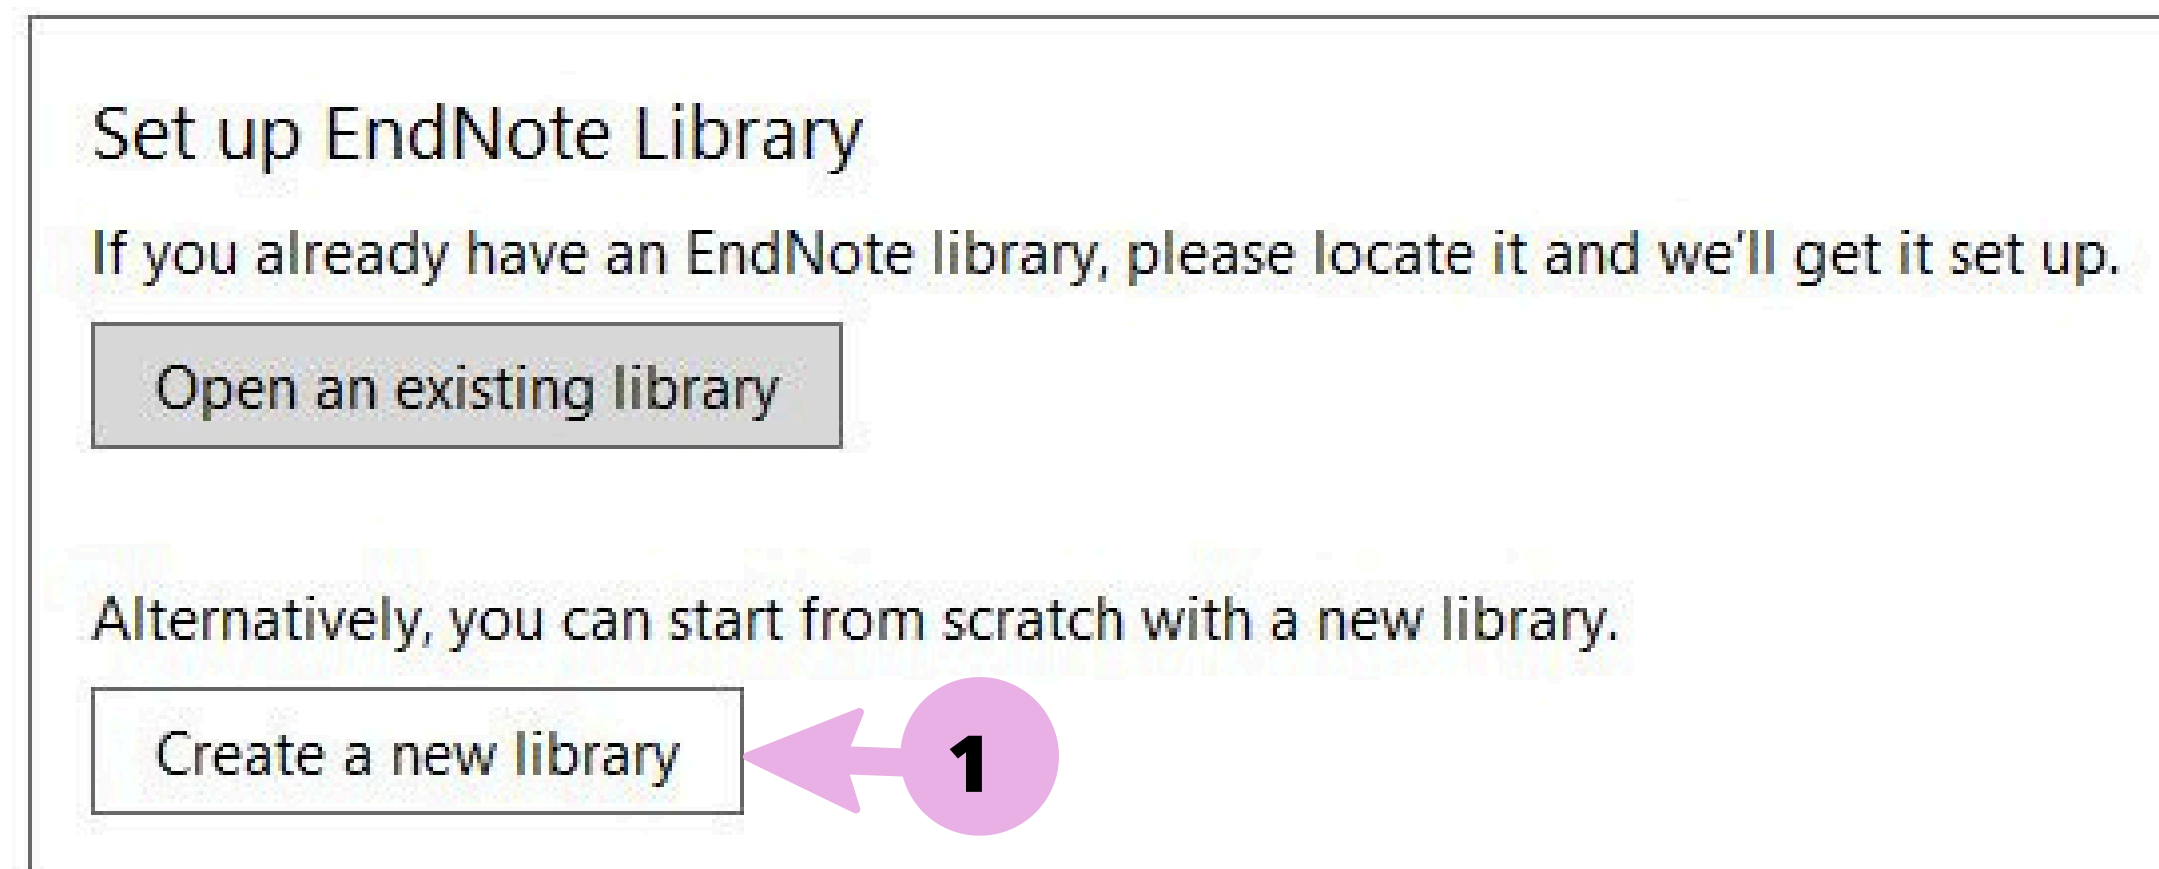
Set up EndNote Library

If you already have an EndNote library, please locate it and we'll get it set up.

Open an existing library

Alternatively, you can start from scratch with a new library.

Create a new library

1